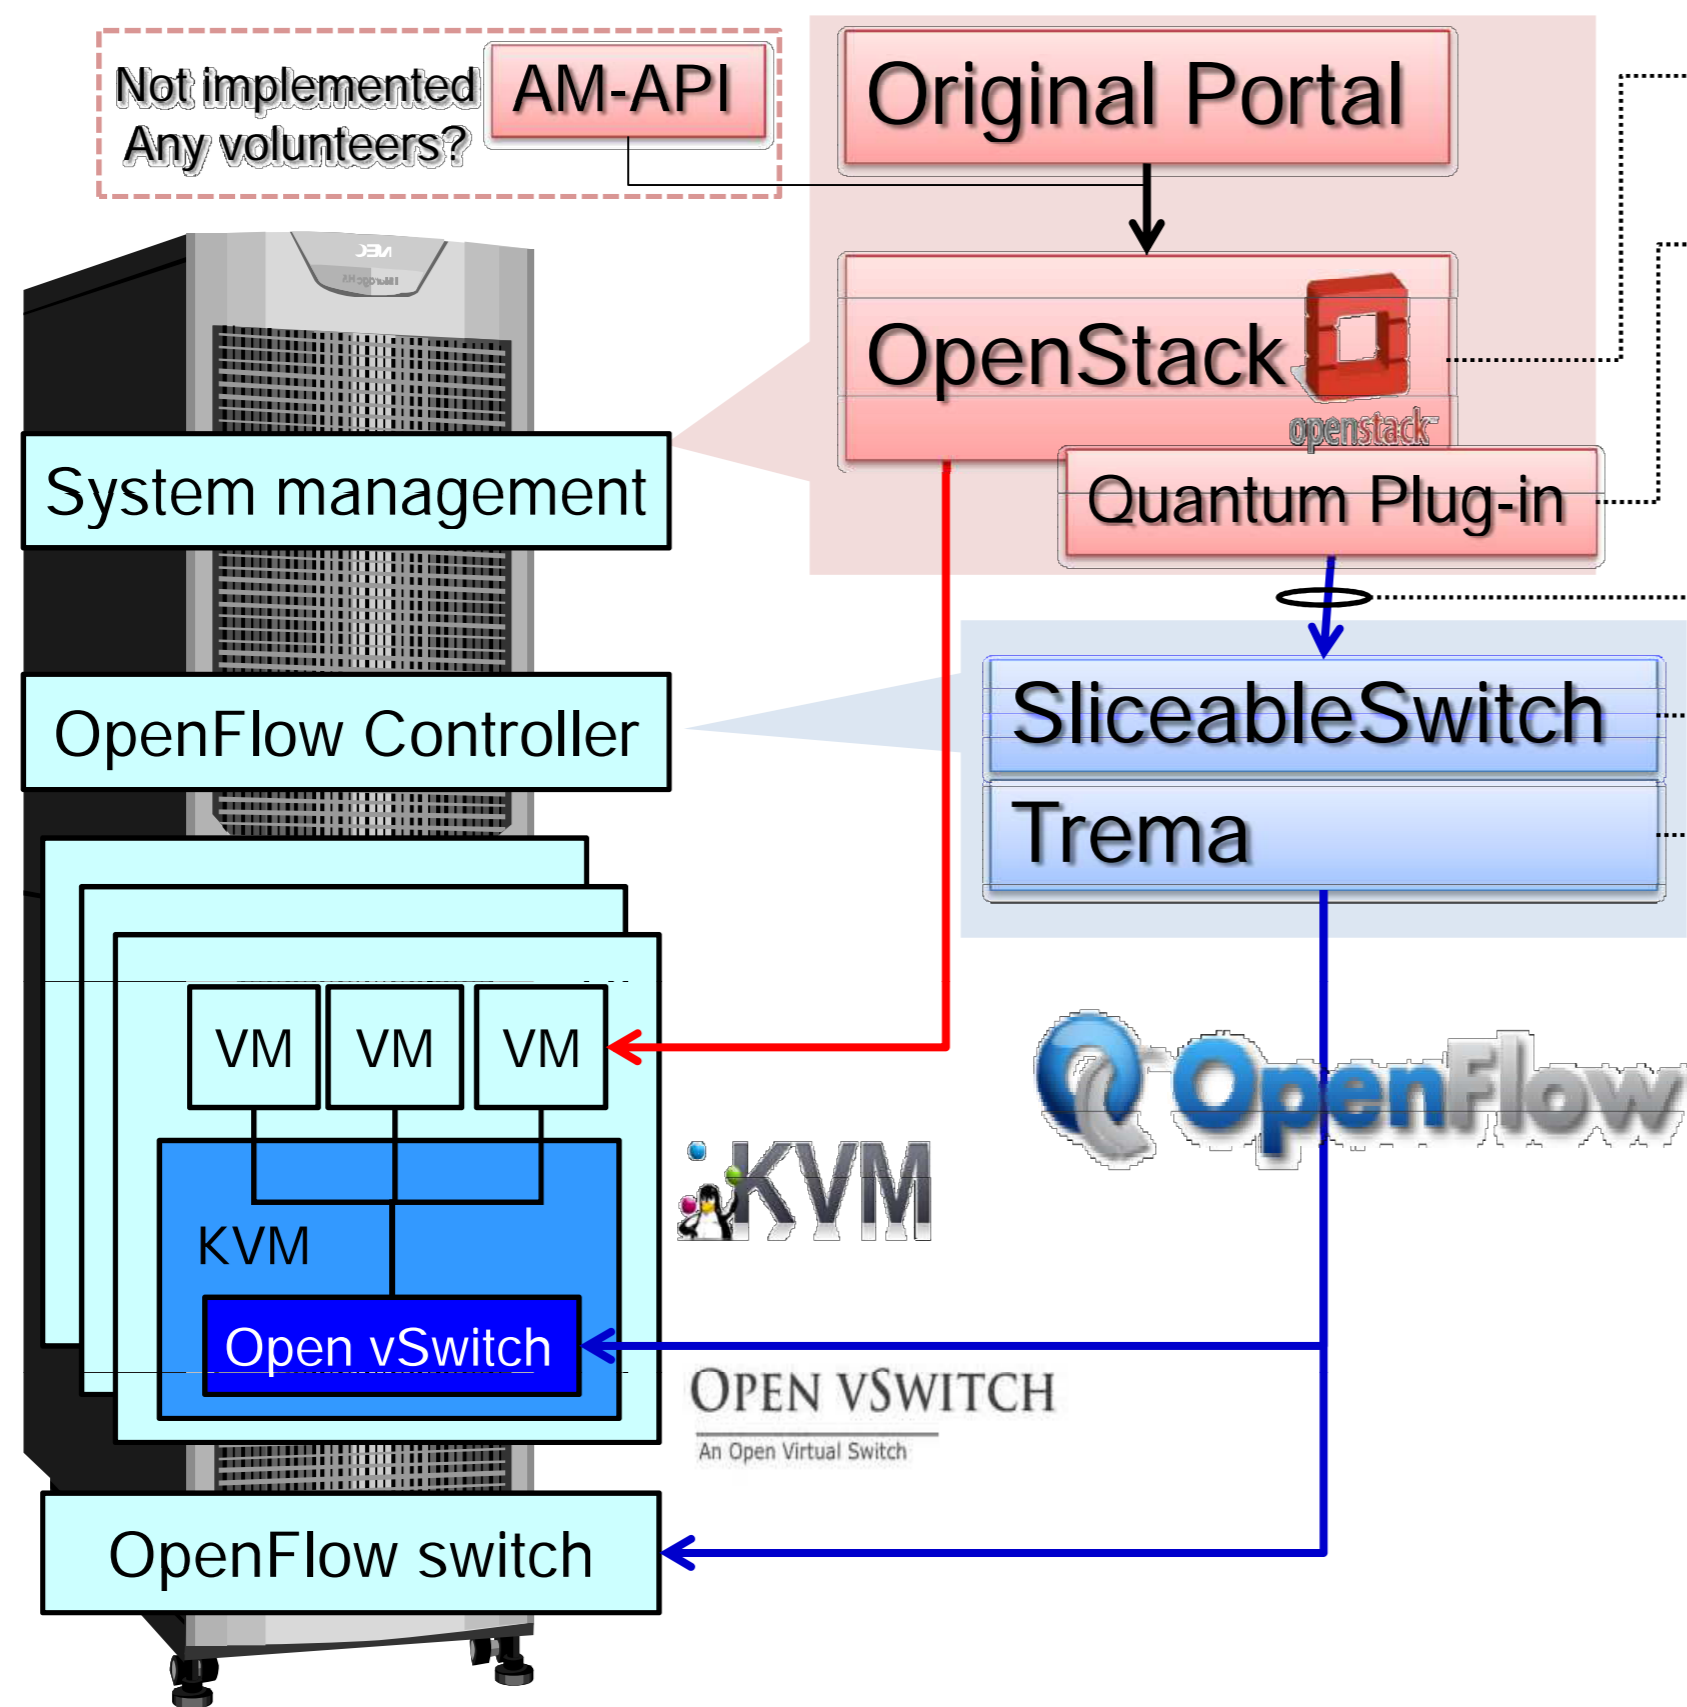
Not implemented
Any volunteers?

AM-API

Original Portal

OpenStack

openstack

Quantum Plug-in

System management

SliceableSwitch

Trema

OpenFlow Controller

VM

VM

VM

KVM

Open vSwitch

KVM

OpenFlow

OPEN VSWITCH
An Open Virtual Switch

OpenFlow switch